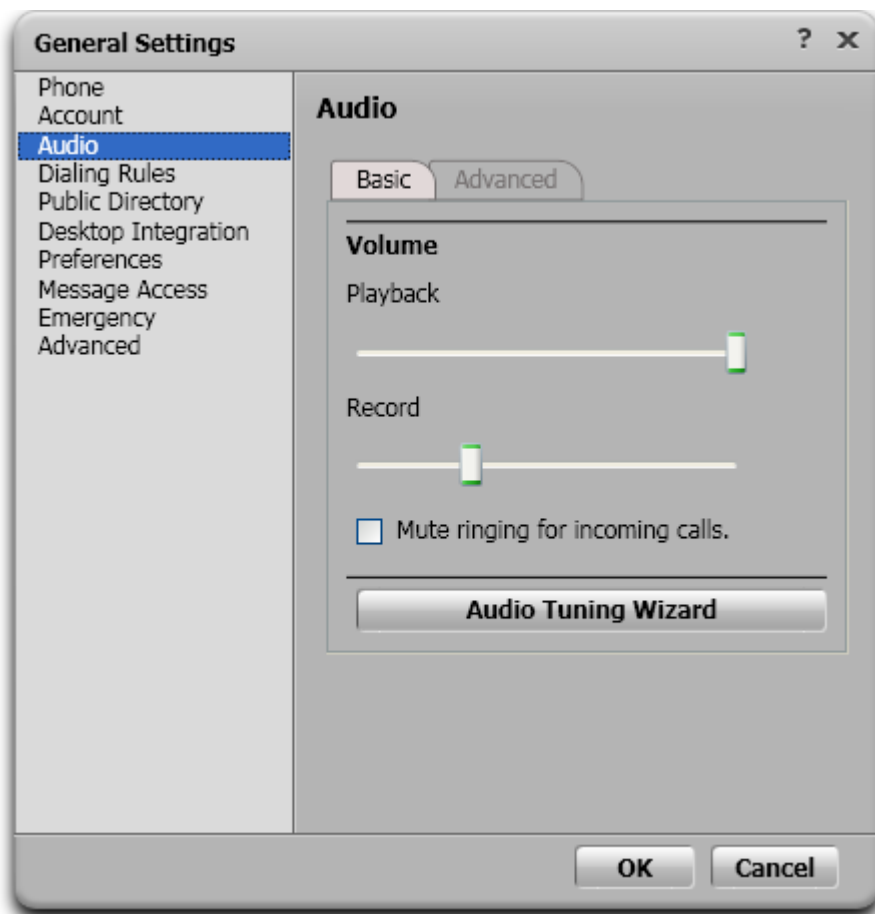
General Settings

? ×

Phone
Account
Audio
Dialing Rules
Public Directory
Desktop Integration
Preferences
Message Access
Emergency
Advanced

Audio

Basic

Advanced

Volume

Playback

Record

Mute ringing for incoming calls.

Audio Tuning Wizard

OK

Cancel